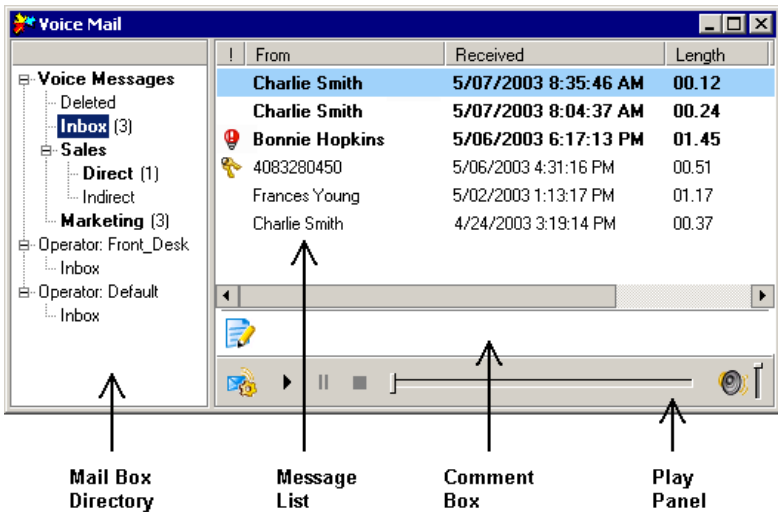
Voice Mail

Voice Messages
Deleted
Inbox (3)
Sales
Direct (1)
Indirect
Marketing (3)
Operator: Front_Desk
Inbox
Operator: Default
Inbox

| ! | From | Received | Length |
|---|---|---|---|
| | Charlie Smith | 5/07/2003 8:35:46 AM | 00.12 |
| | Charlie Smith | 5/07/2003 8:04:37 AM | 00.24 |
| | Bonnie Hopkins | 5/06/2003 6:17:13 PM | 01.45 |
| | 4083280450 | 5/06/2003 4:31:16 PM | 00.51 |
| | Frances Young | 5/02/2003 1:13:17 PM | 01.17 |
| | Charlie Smith | 4/24/2003 3:19:14 PM | 00.37 |

Mail Box Directory

Message List

Comment Box

Play Panel